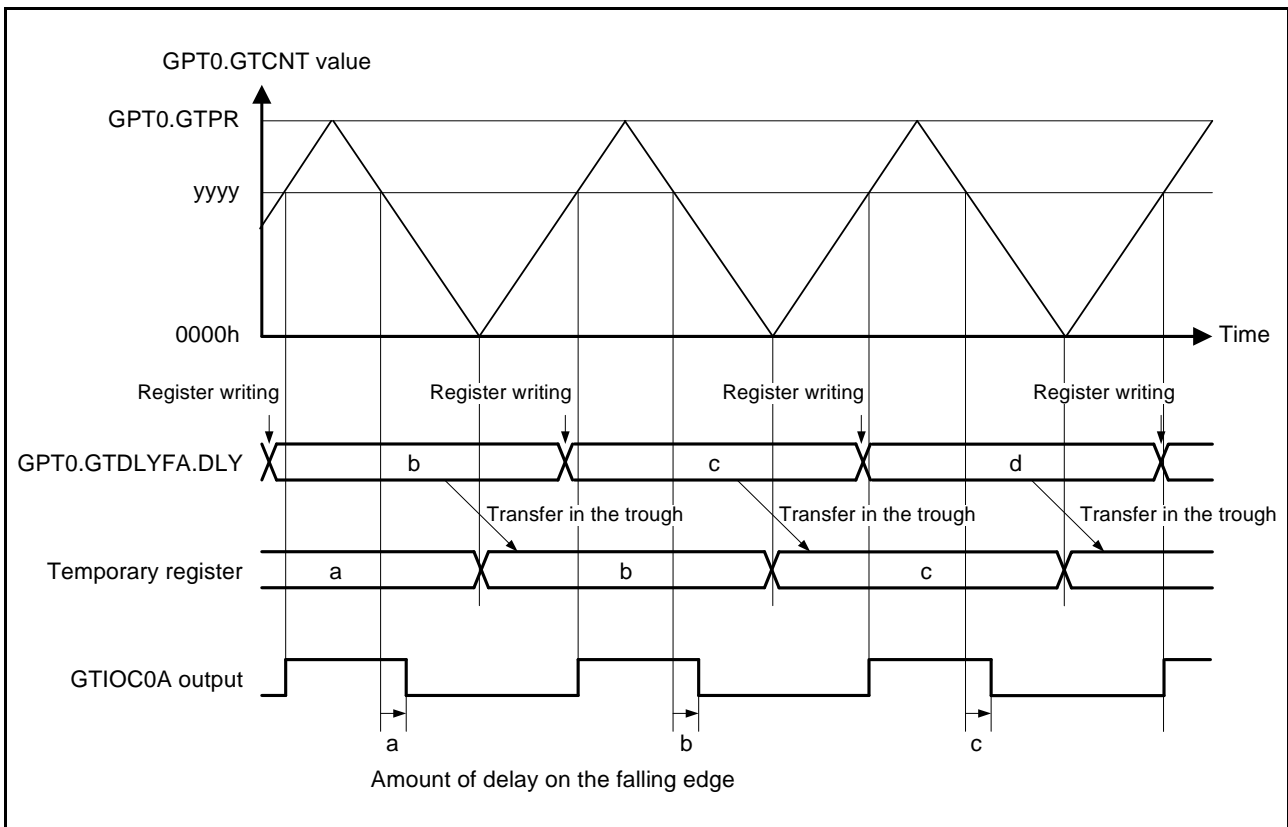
GPT0.GTCNT value

GPT0.GTPR

yyyy

0000h

Time

Register writing

Register writing

Register writing

Register writing

GPT0.GTDLYFA.DLY

b

c

d

Transfer in the trough

Transfer in the trough

Transfer in the trough

Temporary register

a

b

c

GTIOC0A output

a

b

c

Amount of delay on the falling edge